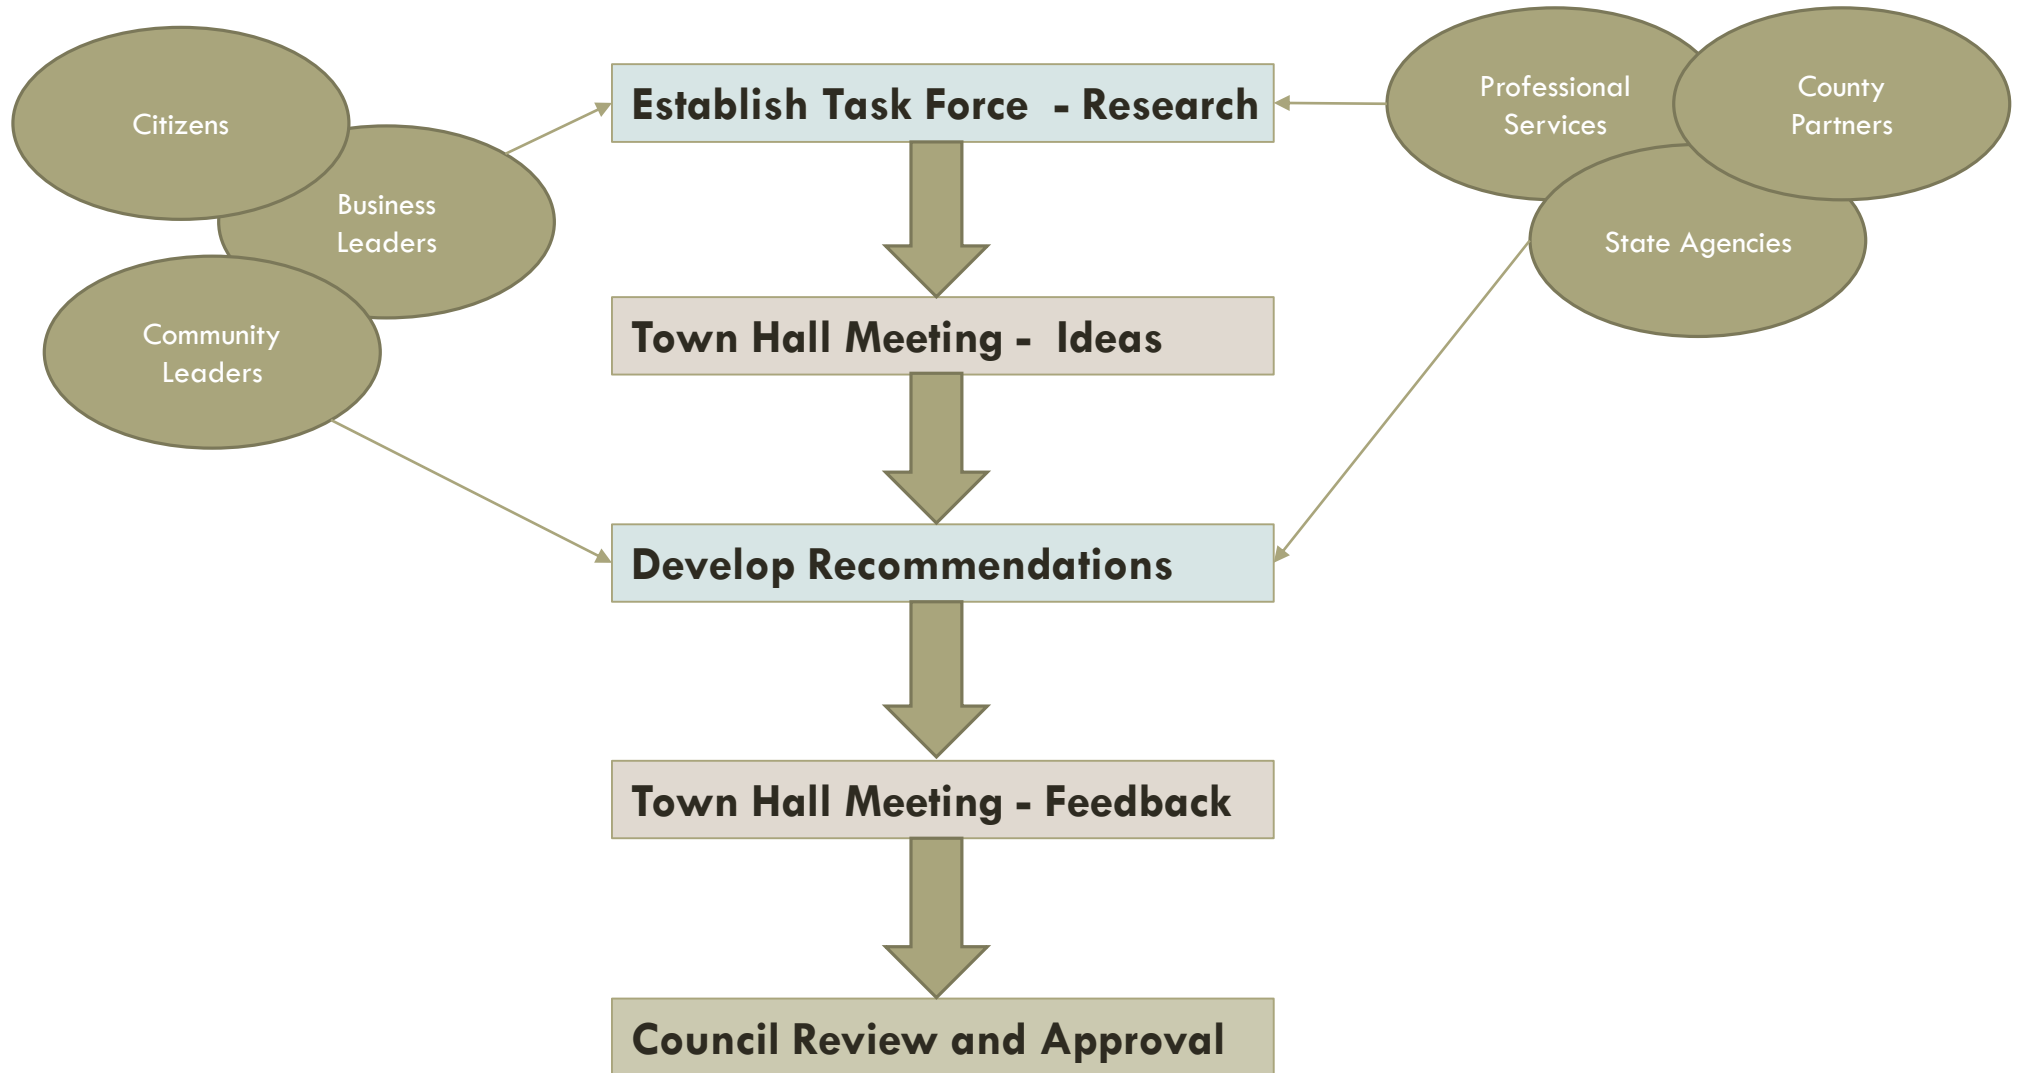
Citizens

Business Leaders

Community Leaders

Establish Task Force - Research

Town Hall Meeting - Ideas

Develop Recommendations

Town Hall Meeting - Feedback

Council Review and Approval

Professional Services

County Partners

State Agencies